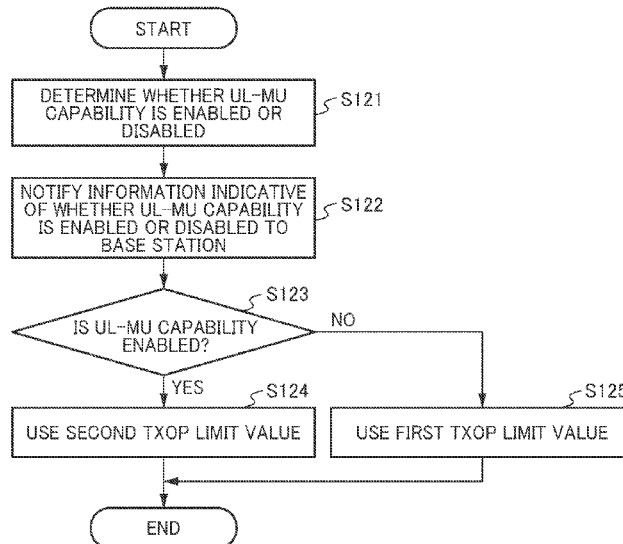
START

DETERMINE WHETHER UL-MU CAPABILITY IS ENABLED OR DISABLED

S121

NOTIFY INFORMATION INDICATIVE OF WHETHER UL-MU CAPABILITY IS ENABLED OR DISABLED TO BASE STATION

S122

S123

IS UL-MU CAPABILITY ENABLED?

NO

YES

S124

S125

USE SECOND TXOP LIMIT VALUE

USE FIRST TXOP LIMIT VALUE

END